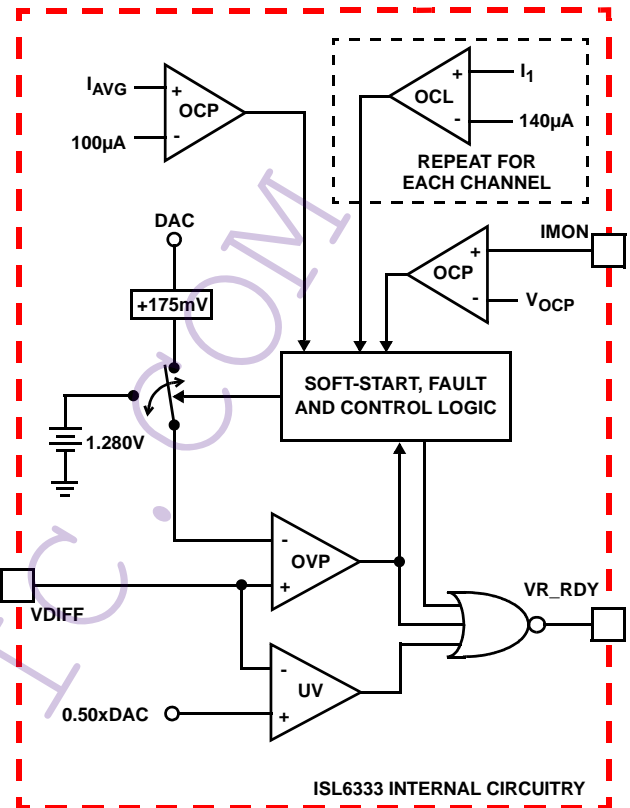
$I_{AVG}$
+
OCP
-
100µA

+
OCL
-
$I_1$
140µA
REPEAT FOR EACH CHANNEL

DAC
+175mV

IMON
+
OCP
-
$V_{OCP}$

SOFT-START, FAULT AND CONTROL LOGIC

1.280V

-
OVP
+

VR_RDY

VDIFF

-
UV
+

0.50xDAC

ISL6333 INTERNAL CIRCUITRY

IC.COM